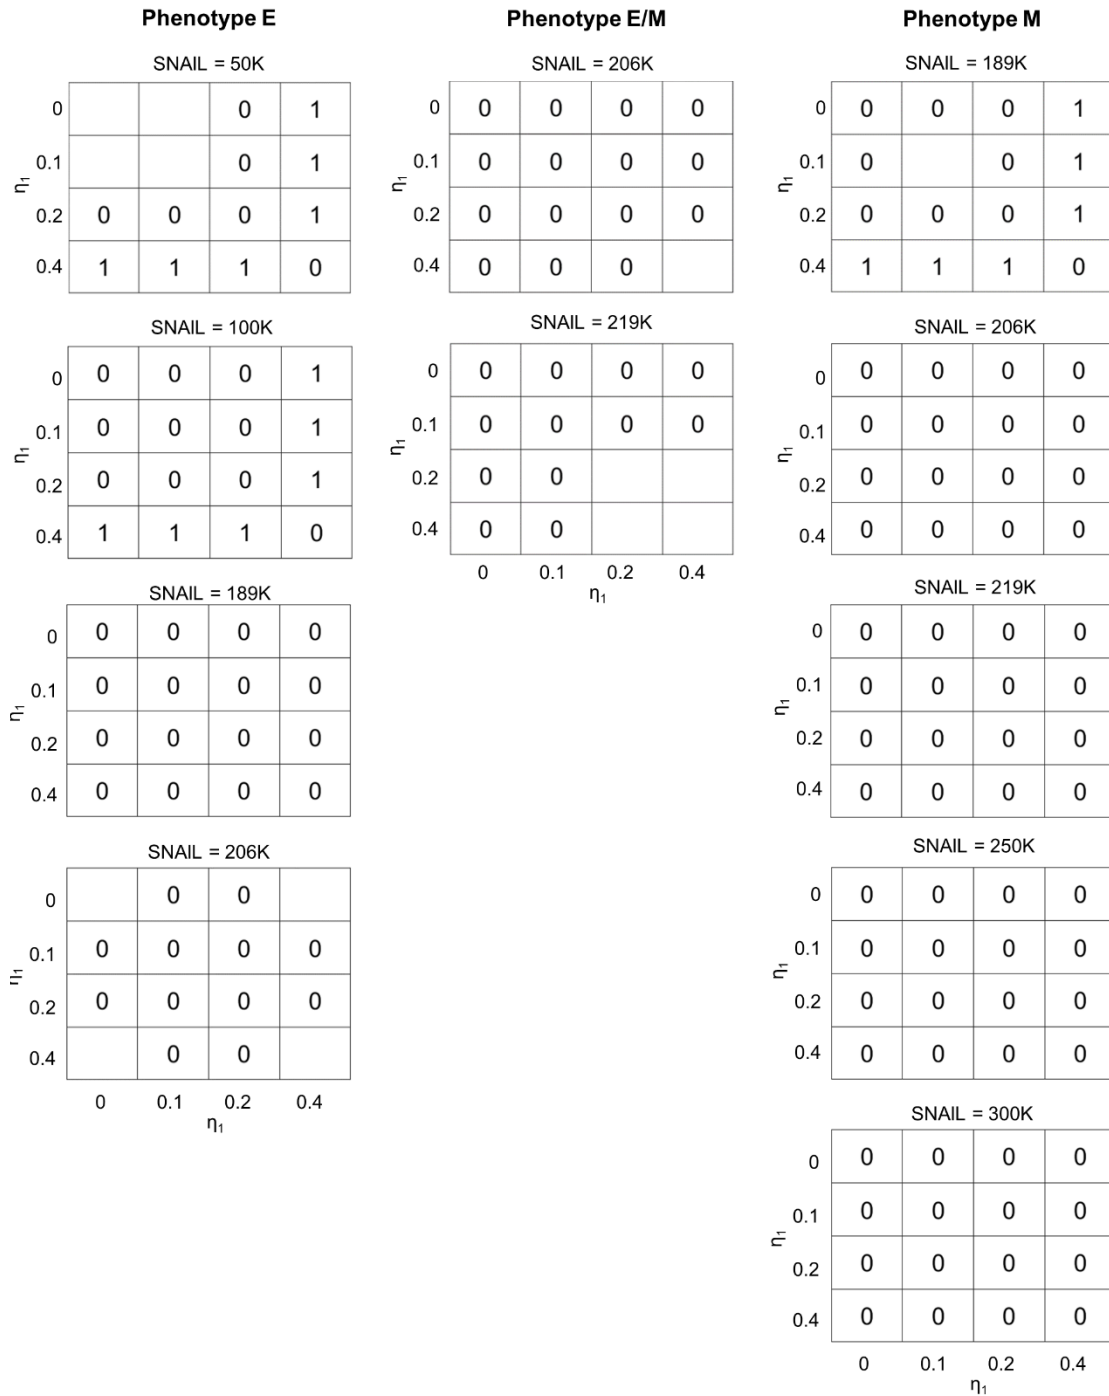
Phenotype E

SNAIL = 50K

| $\eta_1$ | | | | |
|---|---|---|---|---|
| 0 | | | 0 | 1 |
| 0.1 | | | 0 | 1 |
| 0.2 | 0 | 0 | 0 | 1 |
| 0.4 | 1 | 1 | 1 | 0 |

SNAIL = 100K

| $\eta_1$ | | | | |
|---|---|---|---|---|
| 0 | 0 | 0 | 0 | 1 |
| 0.1 | 0 | 0 | 0 | 1 |
| 0.2 | 0 | 0 | 0 | 1 |
| 0.4 | 1 | 1 | 1 | 0 |

SNAIL = 189K

| $\eta_1$ | | | | |
|---|---|---|---|---|
| 0 | 0 | 0 | 0 | 0 |
| 0.1 | 0 | 0 | 0 | 0 |
| 0.2 | 0 | 0 | 0 | 0 |
| 0.4 | 0 | 0 | 0 | 0 |

SNAIL = 206K

| $\eta_1$ | 0 | 0.1 | 0.2 | 0.4 |
|---|---|---|---|---|
| 0 | | 0 | 0 | |
| 0.1 | 0 | 0 | 0 | 0 |
| 0.2 | 0 | 0 | 0 | 0 |
| 0.4 | | 0 | 0 | |

$\eta_1$

Phenotype E/M

SNAIL = 206K

| $\eta_1$ | | | | |
|---|---|---|---|---|
| 0 | 0 | 0 | 0 | 0 |
| 0.1 | 0 | 0 | 0 | 0 |
| 0.2 | 0 | 0 | 0 | 0 |
| 0.4 | 0 | 0 | 0 | |

SNAIL = 219K

| $\eta_1$ | 0 | 0.1 | 0.2 | 0.4 |
|---|---|---|---|---|
| 0 | 0 | 0 | 0 | 0 |
| 0.1 | 0 | 0 | 0 | 0 |
| 0.2 | 0 | 0 | | |
| 0.4 | 0 | 0 | | |

$\eta_1$

Phenotype M

SNAIL = 189K

| $\eta_1$ | | | | |
|---|---|---|---|---|
| 0 | 0 | 0 | 0 | 1 |
| 0.1 | 0 | | 0 | 1 |
| 0.2 | 0 | 0 | 0 | 1 |
| 0.4 | 1 | 1 | 1 | 0 |

SNAIL = 206K

| $\eta_1$ | | | | |
|---|---|---|---|---|
| 0 | 0 | 0 | 0 | 0 |
| 0.1 | 0 | 0 | 0 | 0 |
| 0.2 | 0 | 0 | 0 | 0 |
| 0.4 | 0 | 0 | 0 | 0 |

SNAIL = 219K

| $\eta_1$ | | | | |
|---|---|---|---|---|
| 0 | 0 | 0 | 0 | 0 |
| 0.1 | 0 | 0 | 0 | 0 |
| 0.2 | 0 | 0 | 0 | 0 |
| 0.4 | 0 | 0 | 0 | 0 |

SNAIL = 250K

| $\eta_1$ | | | | |
|---|---|---|---|---|
| 0 | 0 | 0 | 0 | 0 |
| 0.1 | 0 | 0 | 0 | 0 |
| 0.2 | 0 | 0 | 0 | 0 |
| 0.4 | 0 | 0 | 0 | 0 |

SNAIL = 300K

| $\eta_1$ | 0 | 0.1 | 0.2 | 0.4 |
|---|---|---|---|---|
| 0 | 0 | 0 | 0 | 0 |
| 0.1 | 0 | 0 | 0 | 0 |
| 0.2 | 0 | 0 | 0 | 0 |
| 0.4 | 0 | 0 | 0 | 0 |

$\eta_1$